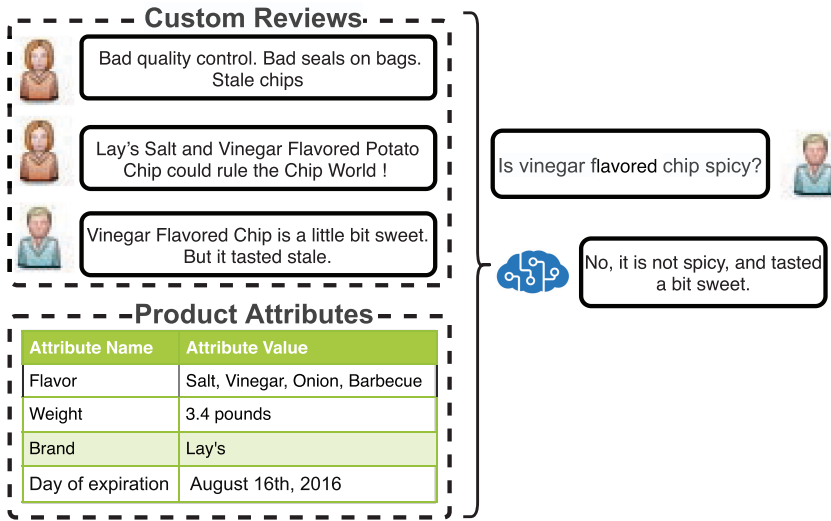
Custom Reviews

Bad quality control. Bad seals on bags. Stale chips

Lay's Salt and Vinegar Flavored Potato Chip could rule the Chip World !

Vinegar Flavored Chip is a little bit sweet. But it tasted stale.

Product Attributes

| Attribute Name | Attribute Value |
|---|---|
| Flavor | Salt, Vinegar, Onion, Barbecue |
| Weight | 3.4 pounds |
| Brand | Lay's |
| Day of expiration | August 16th, 2016 |

Is vinegar flavored chip spicy?

No, it is not spicy, and tasted a bit sweet.